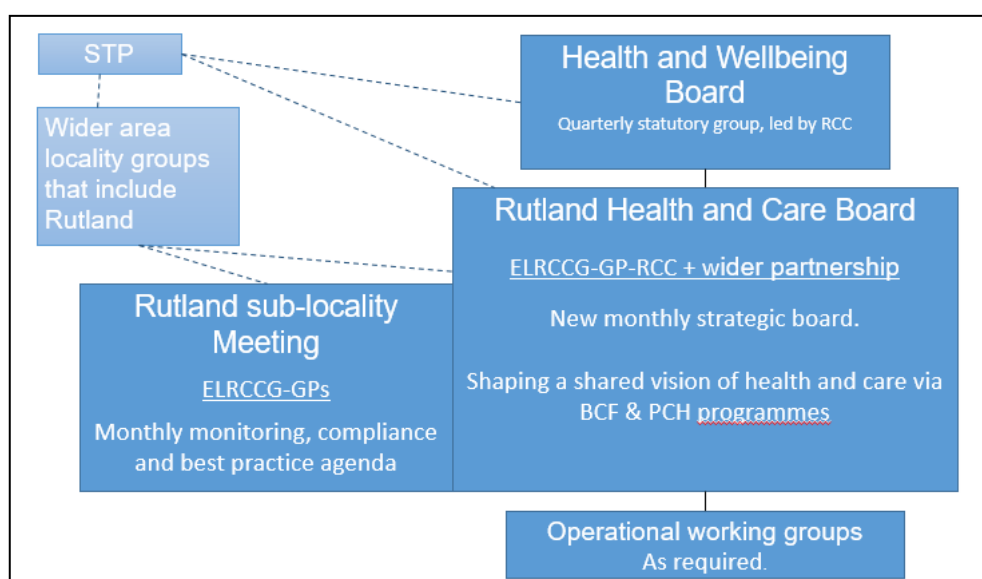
STP

Health and Wellbeing Board
Quarterly statutory group, led by RCC

Wider area locality groups that include Rutland

Rutland Health and Care Board

ELRCCG-GP-RCC + wider partnership

New monthly strategic board.

Shaping a shared vision of health and care via BCF & PCH programmes

Rutland sub-locality Meeting

ELRCCG-GPs

Monthly monitoring, compliance and best practice agenda

Operational working groups
As required.